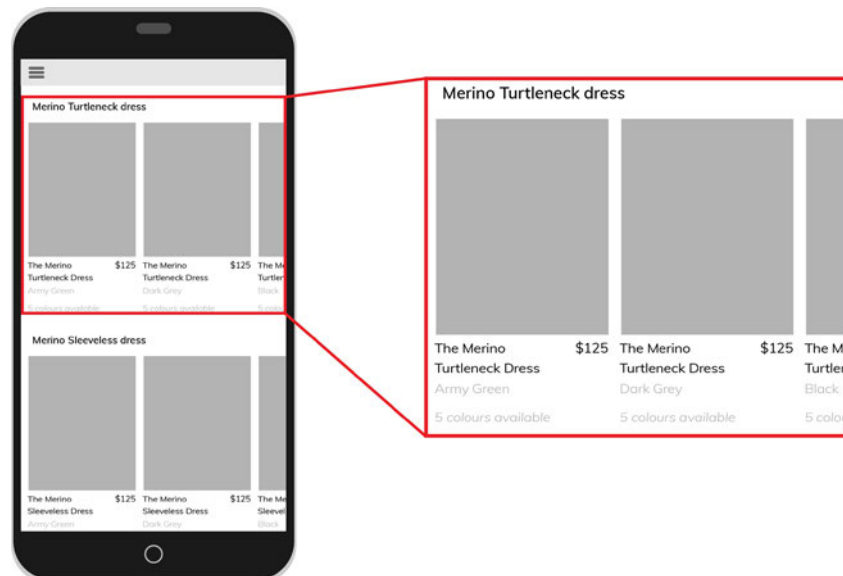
Merino Turtleneck dress

The Merino Turtleneck Dress $125
Army Green
5 colours available

The Merino Turtleneck Dress $125
Dark Grey
5 colours available

The Me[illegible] Turtlen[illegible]
Black
5 colo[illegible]

Merino Sleeveless dress

The Merino Sleeveless Dress $125
Army Green

The Merino Sleeveless Dress $125
Dark Grey

The Me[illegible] Sleevel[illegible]
Black

Merino Turtleneck dress

The Merino Turtleneck Dress $125
Army Green
5 colours available

The Merino Turtleneck Dress $125
Dark Grey
5 colours available

The M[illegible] Turtle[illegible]
Black
5 colo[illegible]